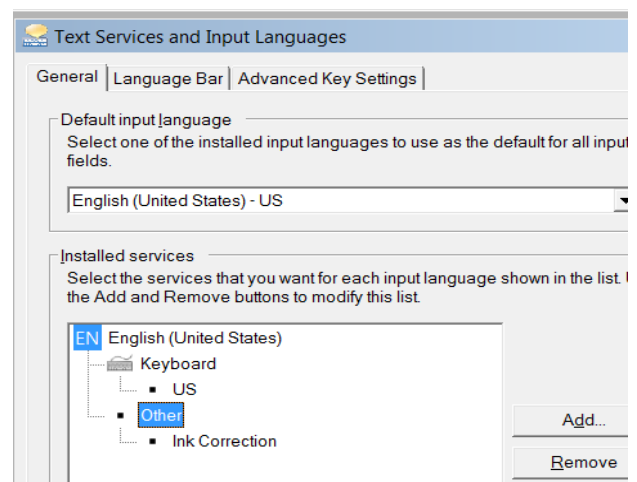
Text Services and Input Languages

General | Language Bar | Advanced Key Settings

Default input language

Select one of the installed input languages to use as the default for all input fields.

English (United States) - US

Installed services

Select the services that you want for each input language shown in the list. U the Add and Remove buttons to modify this list.

EN English (United States)

Keyboard

US

Other

Ink Correction

Add...

Remove